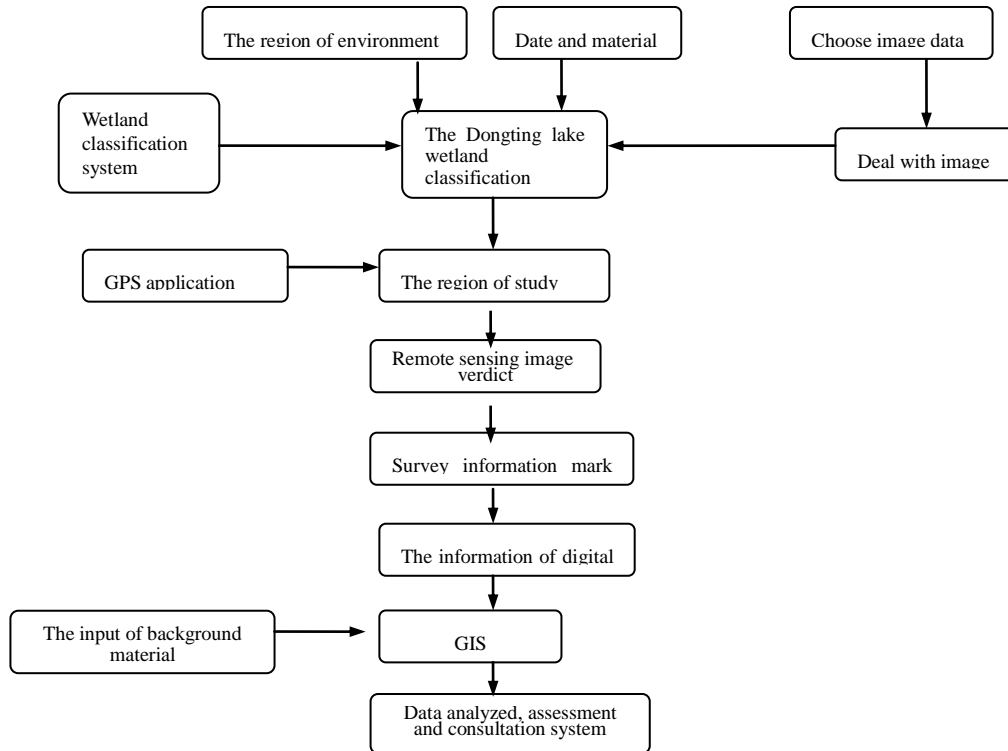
The region of environment

Date and material

Choose image data

Wetland classification system

The Dongting lake wetland classification

Deal with image

GPS application

The region of study

Remote sensing image verdict

Survey information mark

The information of digital

The input of background material

GIS

Data analyzed, assessment and consultation system